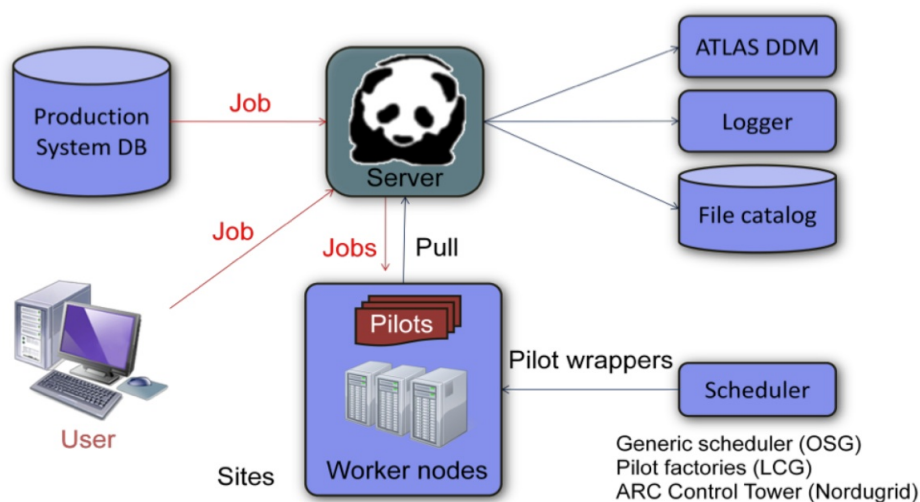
Production System DB

Job

Server

ATLAS DDM

Logger

File catalog

Job

Jobs

Pull

Pilots

Pilot wrappers

Scheduler

User

Sites

Worker nodes

Generic scheduler (OSG)
Pilot factories (LCG)
ARC Control Tower (Nordugrid)